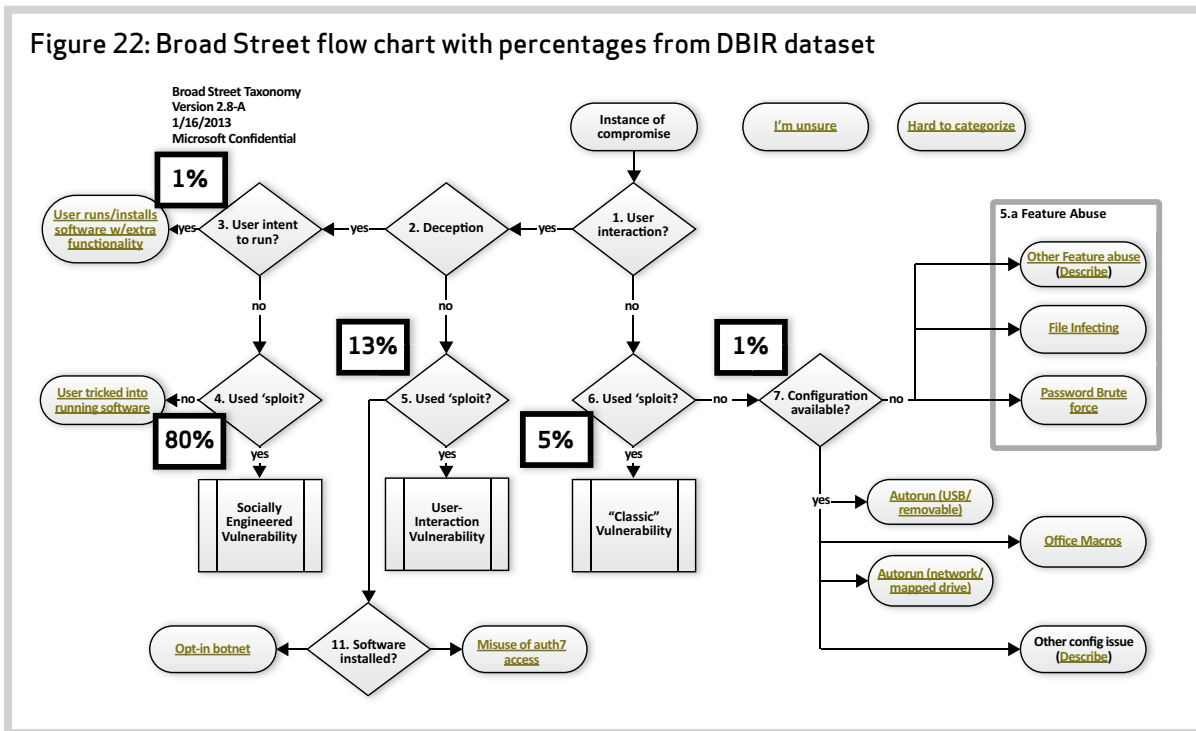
Figure 22: Broad Street flow chart with percentages from DBIR dataset

Broad Street Taxonomy
Version 2.8-A
1/16/2013
Microsoft Confidential

Instance of compromise

I'm unsure

Hard to categorize

1%

User runs/installs software w/extra functionality

yes

3. User intent to run?

yes

2. Deception

yes

1. User interaction?

5.a Feature Abuse

Other Feature abuse (Describe)

no

no

no

File Infecting

13%

1%

User tricked into running software

no

4. Used 'sploit?

5. Used 'sploit?

6. Used 'sploit?

no

7. Configuration available?

no

Password Brute force

80%

5%

yes

yes

yes

Socially Engineered Vulnerability

User-Interaction Vulnerability

"Classic" Vulnerability

yes

Autorun (USB/ removable)

Office Macros

Autorun (network/ mapped drive)

Opt-in botnet

11. Software installed?

Misuse of auth7 access

Other config issue (Describe)